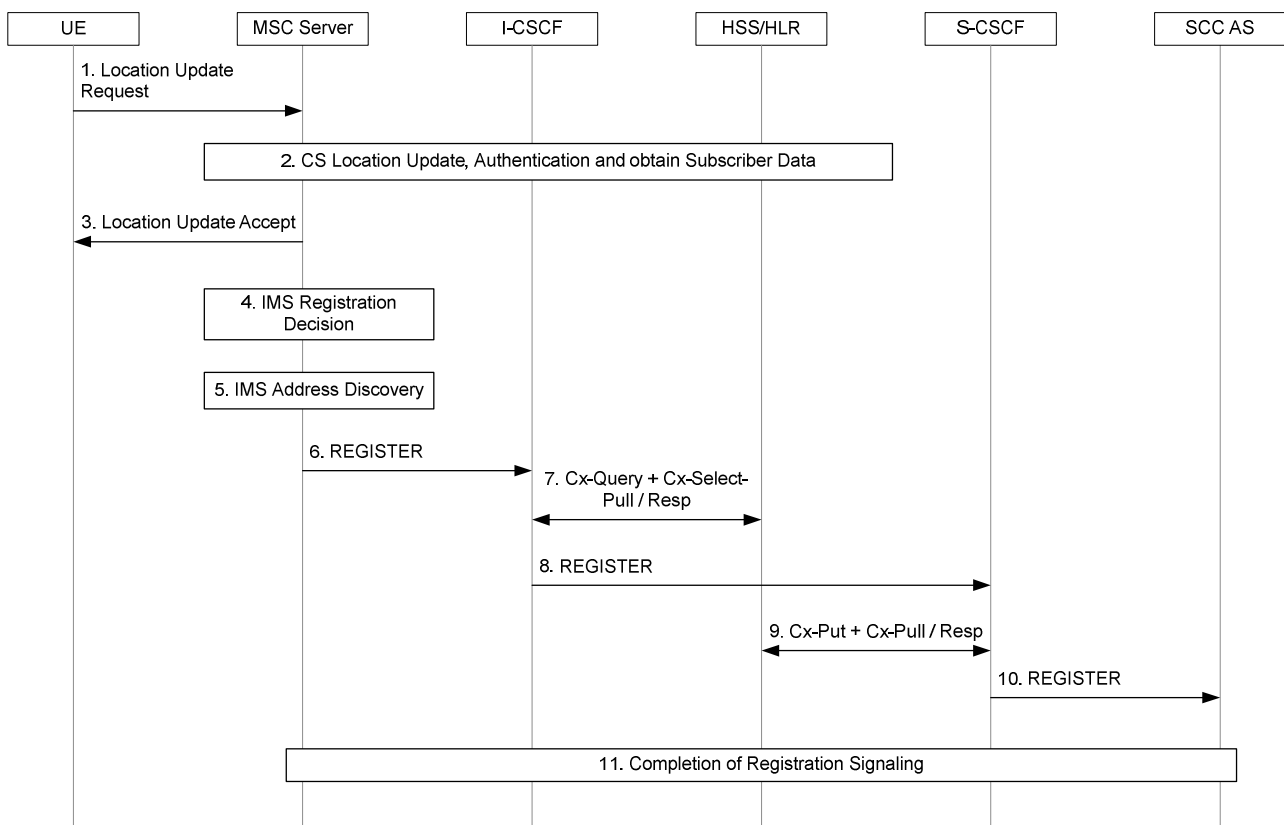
UE

MSC Server

I-CSCF

HSS/HLR

S-CSCF

SCC AS

1. Location Update Request

2. CS Location Update, Authentication and obtain Subscriber Data

3. Location Update Accept

4. IMS Registration Decision

5. IMS Address Discovery

6. REGISTER

7. Cx-Query + Cx-Select-Pull / Resp

8. REGISTER

9. Cx-Put + Cx-Pull / Resp

10. REGISTER

11. Completion of Registration Signaling